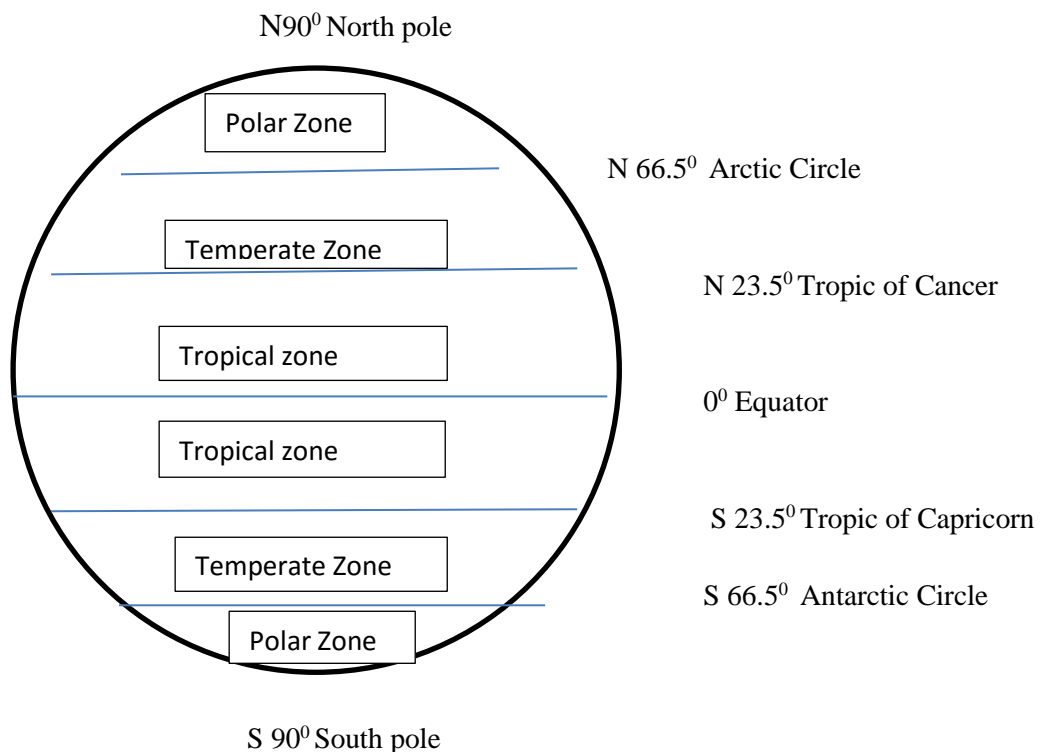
N$90^0$ North pole

Polar Zone

N $66.5^0$ Arctic Circle

Temperate Zone

N $23.5^0$ Tropic of Cancer

Tropical zone

$0^0$ Equator

Tropical zone

S $23.5^0$ Tropic of Capricorn

Temperate Zone

S $66.5^0$ Antarctic Circle

Polar Zone

S $90^0$ South pole